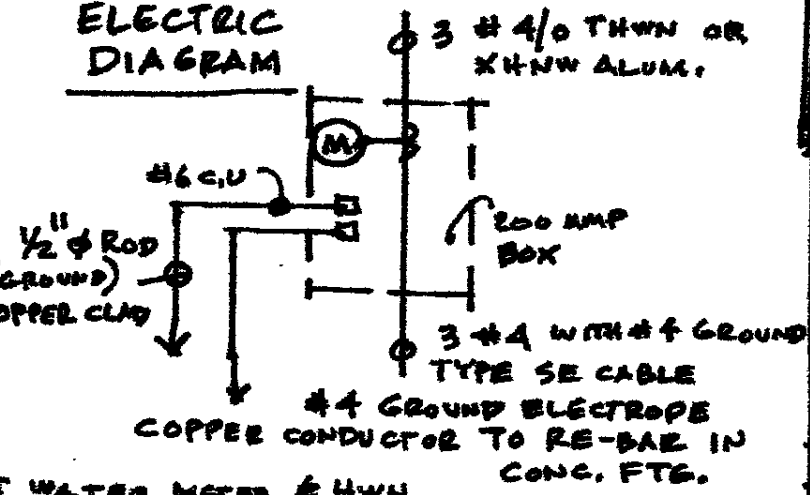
ELECTRIC DIAGRAM

3 # 4/0 THWN OR XHHW ALUM.

M

#6 C.U

½" ϕ ROD
GROUND)
OPPER CLAD

200 AMP BOX

3 #4 WITH #4 GROUND
TYPE SE CABLE

#4 GROUND ELECTRODE
COPPER CONDUCTOR TO RE-BAR IN CONC. FTG.

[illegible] WATER METER & HWH